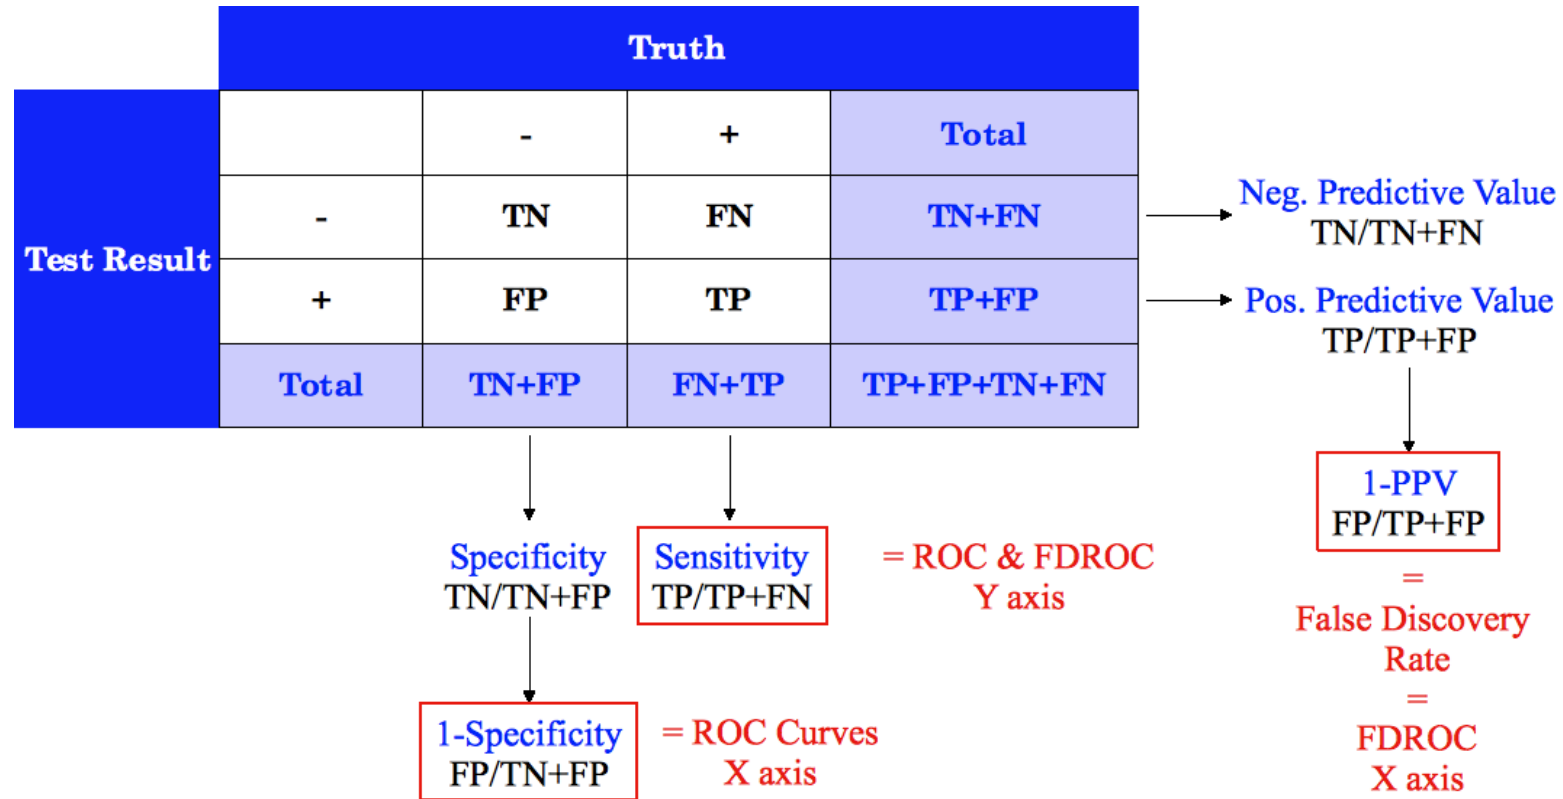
Truth

Test Result

| | - | + | Total |
|---|---|---|---|
| - | TN | FN | TN+FN |
| + | FP | TP | TP+FP |
| Total | TN+FP | FN+TP | TP+FP+TN+FN |

Neg. Predictive Value
TN/TN+FN

Pos. Predictive Value
TP/TP+FP

1-PPV
FP/TP+FP
=
False Discovery Rate
=
FDROC
X axis

Specificity
TN/TN+FP

Sensitivity
TP/TP+FN

= ROC & FDROC
Y axis

1-Specificity
FP/TN+FP

= ROC Curves
X axis